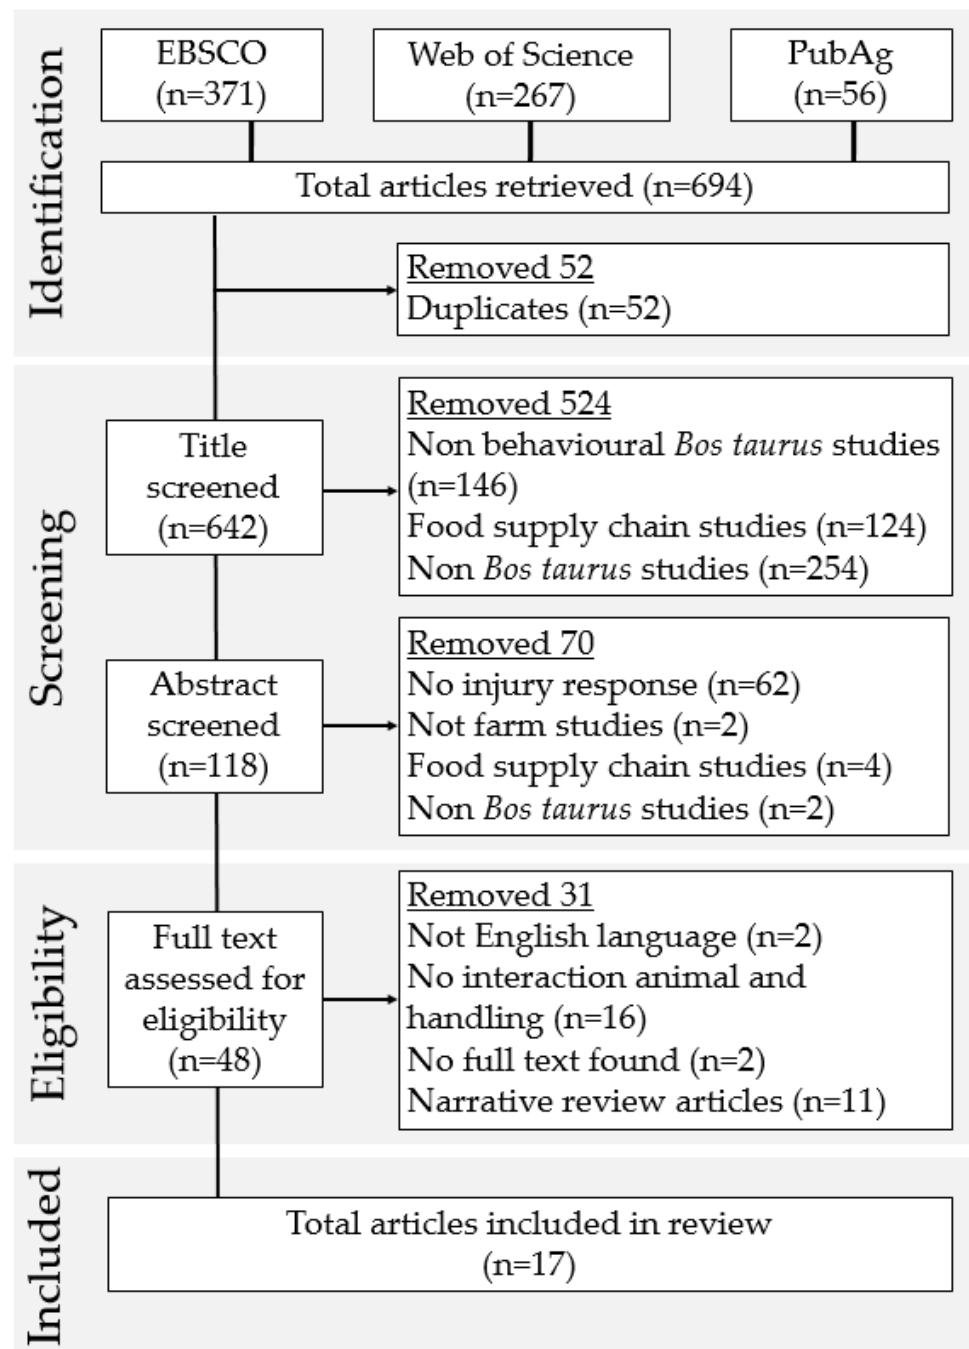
Identification

EBSCO (n=371)

Web of Science (n=267)

PubAg (n=56)

Total articles retrieved (n=694)

Removed 52
Duplicates (n=52)

Screening

Title screened (n=642)

Removed 524
Non behavioural *Bos taurus* studies (n=146)
Food supply chain studies (n=124)
Non *Bos taurus* studies (n=254)

Abstract screened (n=118)

Removed 70
No injury response (n=62)
Not farm studies (n=2)
Food supply chain studies (n=4)
Non *Bos taurus* studies (n=2)

Eligibility

Full text assessed for eligibility (n=48)

Removed 31
Not English language (n=2)
No interaction animal and handling (n=16)
No full text found (n=2)
Narrative review articles (n=11)

Included

Total articles included in review (n=17)